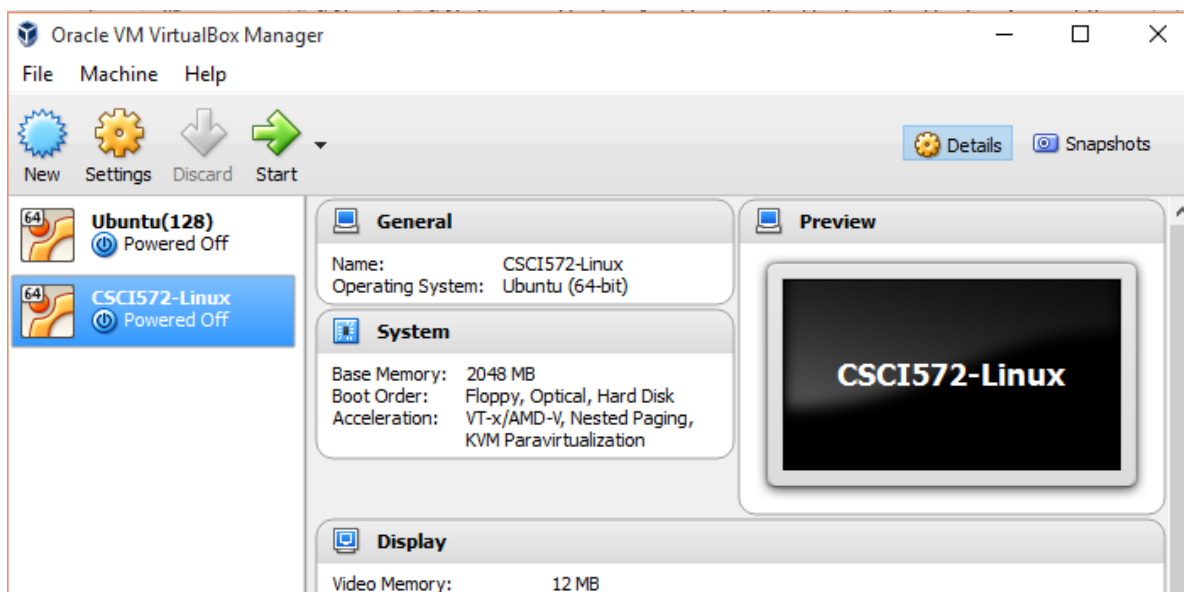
Oracle VM VirtualBox Manager

File Machine Help

New Settings Discard Start

Details Snapshots

64 Ubuntu(128)
Powered Off

64 CSCI572-Linux
Powered Off

General

Name: CSCI572-Linux
Operating System: Ubuntu (64-bit)

System

Base Memory: 2048 MB
Boot Order: Floppy, Optical, Hard Disk
Acceleration: VT-x/AMD-V, Nested Paging, KVM Paravirtualization

Preview

CSCI572-Linux

Display

Video Memory: 12 MB